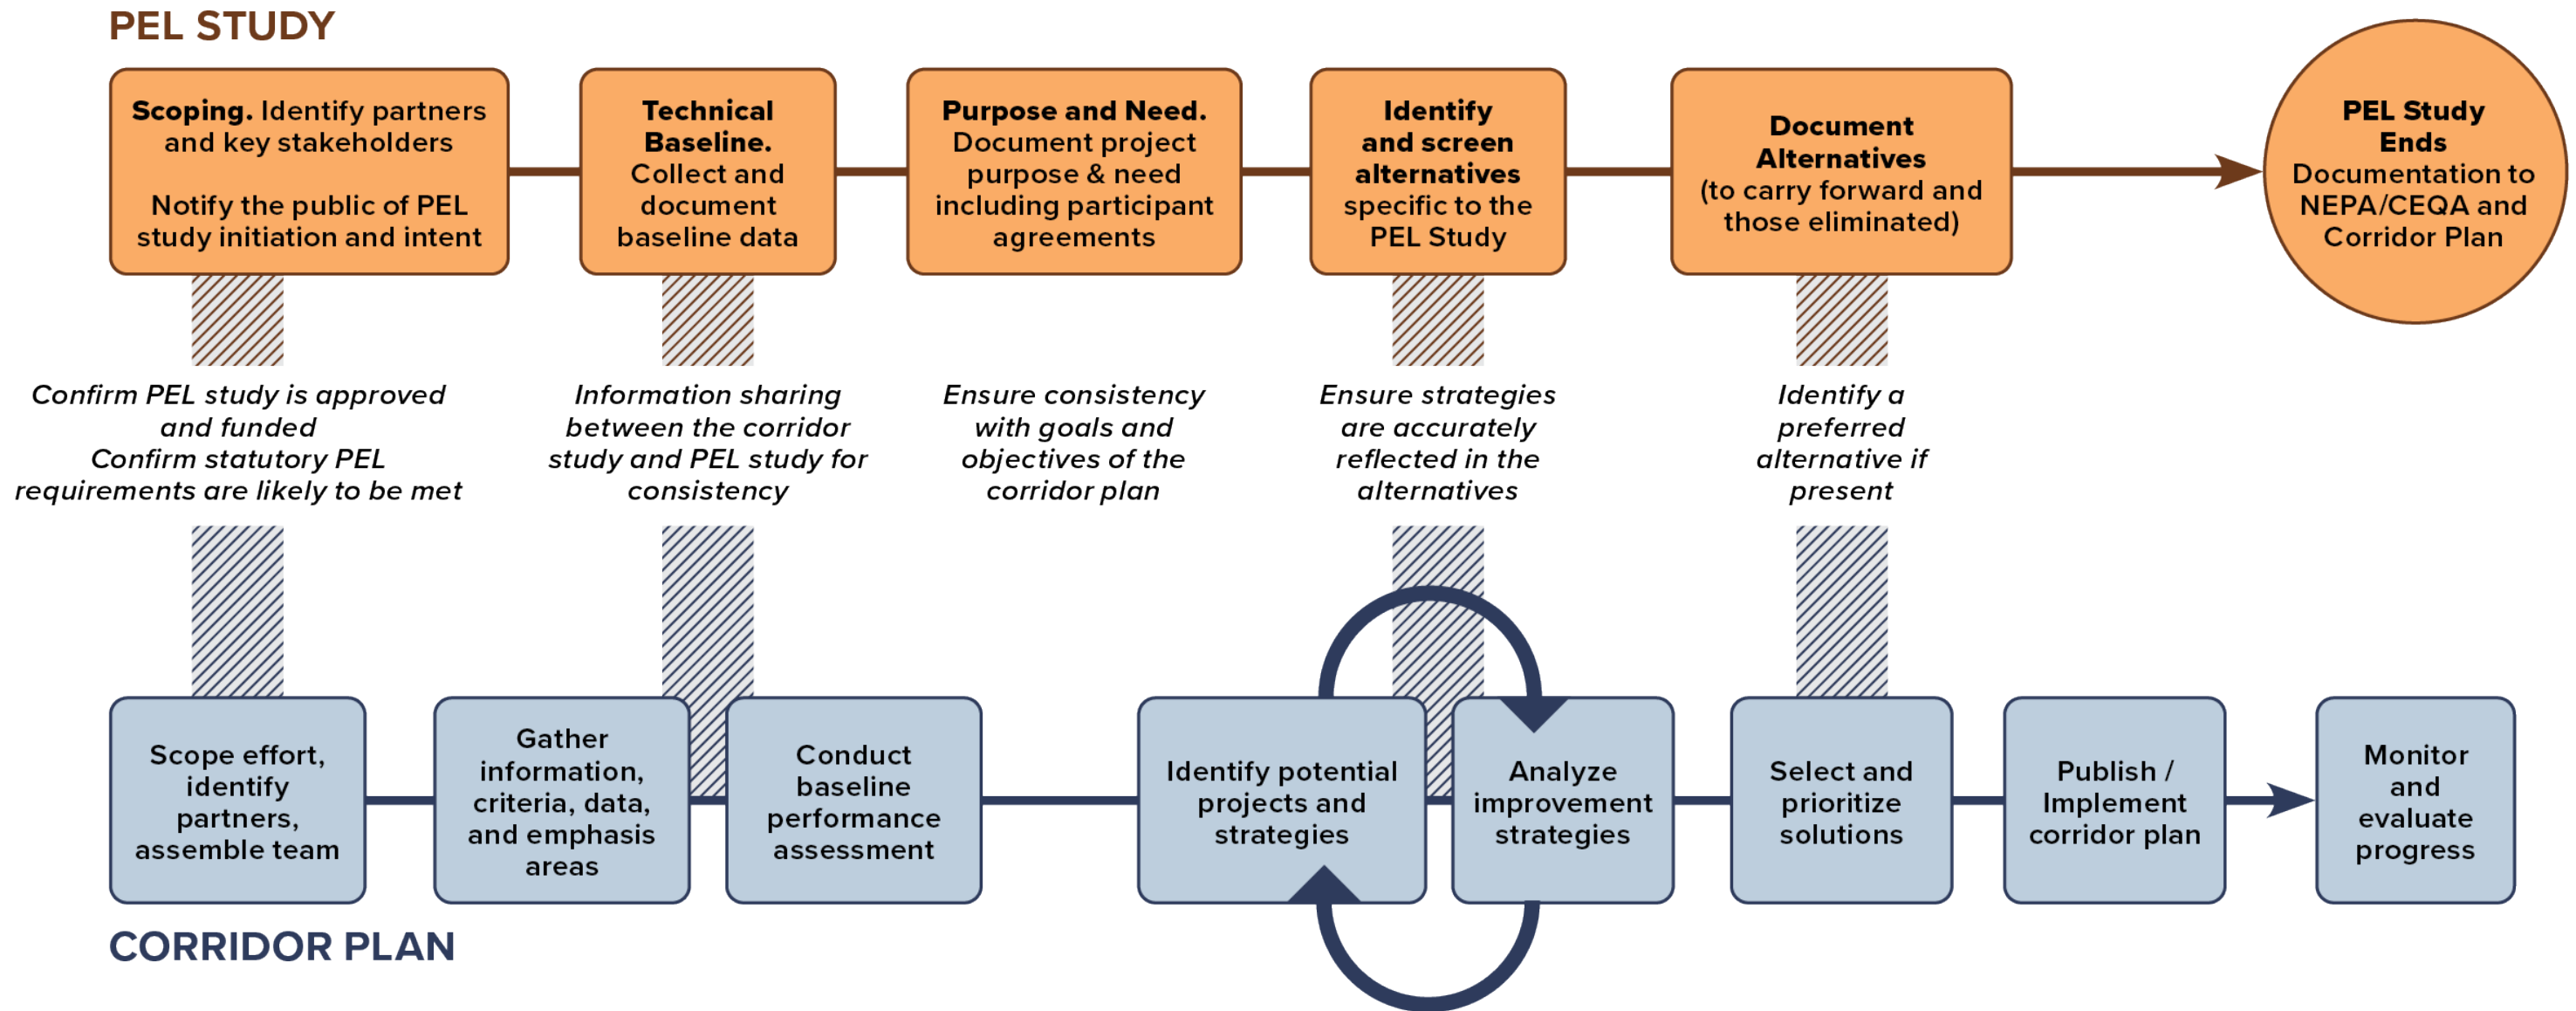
PEL STUDY

**Scoping.** Identify partners and key stakeholders

Notify the public of PEL study initiation and intent

**Technical Baseline.** Collect and document baseline data

**Purpose and Need.** Document project purpose & need including participant agreements

**Identify and screen alternatives** specific to the PEL Study

**Document Alternatives** (to carry forward and those eliminated)

**PEL Study Ends** Documentation to NEPA/CEQA and Corridor Plan

*Confirm PEL study is approved and funded*
*Confirm statutory PEL requirements are likely to be met*

*Information sharing between the corridor study and PEL study for consistency*

*Ensure consistency with goals and objectives of the corridor plan*

*Ensure strategies are accurately reflected in the alternatives*

*Identify a preferred alternative if present*

Scope effort, identify partners, assemble team

Gather information, criteria, data, and emphasis areas

Conduct baseline performance assessment

Identify potential projects and strategies

Analyze improvement strategies

Select and prioritize solutions

Publish / Implement corridor plan

Monitor and evaluate progress

CORRIDOR PLAN